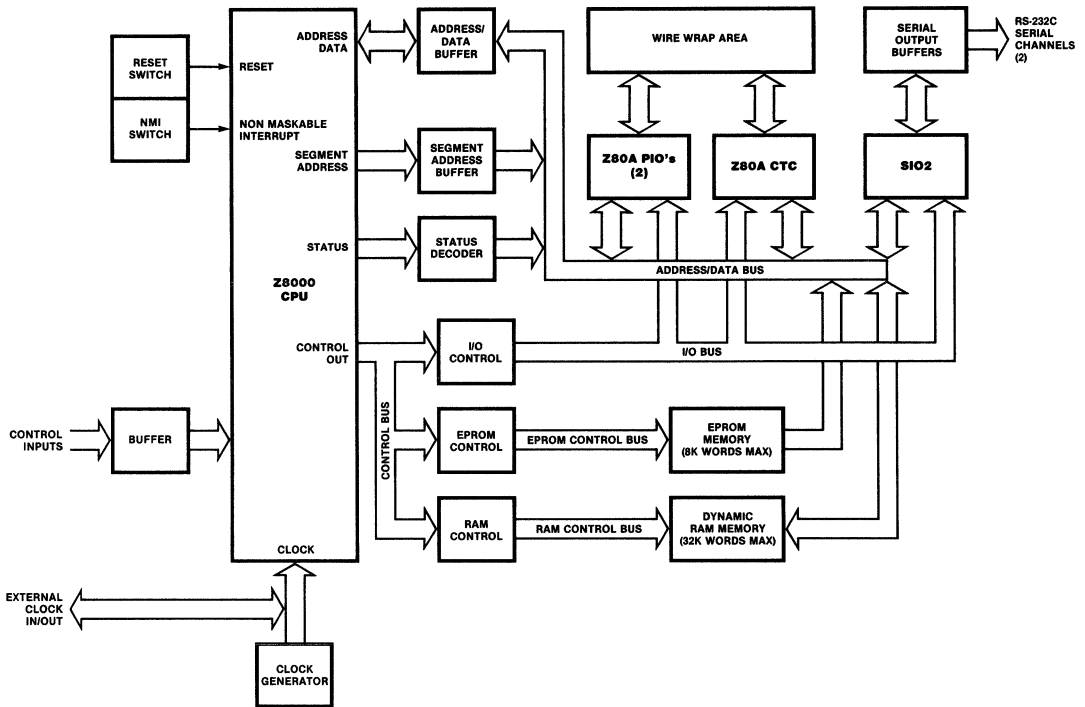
RESET SWITCH

NMI SWITCH

RESET

NON MASKABLE INTERRUPT

ADDRESS DATA

SEGMENT ADDRESS

STATUS

Z8000 CPU

CONTROL OUT

CLOCK

ADDRESS/ DATA BUFFER

SEGMENT ADDRESS BUFFER

STATUS DECODER

WIRE WRAP AREA

SERIAL OUTPUT BUFFERS

RS-232C SERIAL CHANNELS (2)

Z80A PIO's (2)

Z80A CTC

SIO2

ADDRESS/DATA BUS

I/O CONTROL

I/O BUS

CONTROL BUS

EPROM CONTROL

EPROM CONTROL BUS

EPROM MEMORY (8K WORDS MAX)

RAM CONTROL

RAM CONTROL BUS

DYNAMIC RAM MEMORY (32K WORDS MAX)

CONTROL INPUTS

BUFFER

EXTERNAL CLOCK IN/OUT

CLOCK GENERATOR